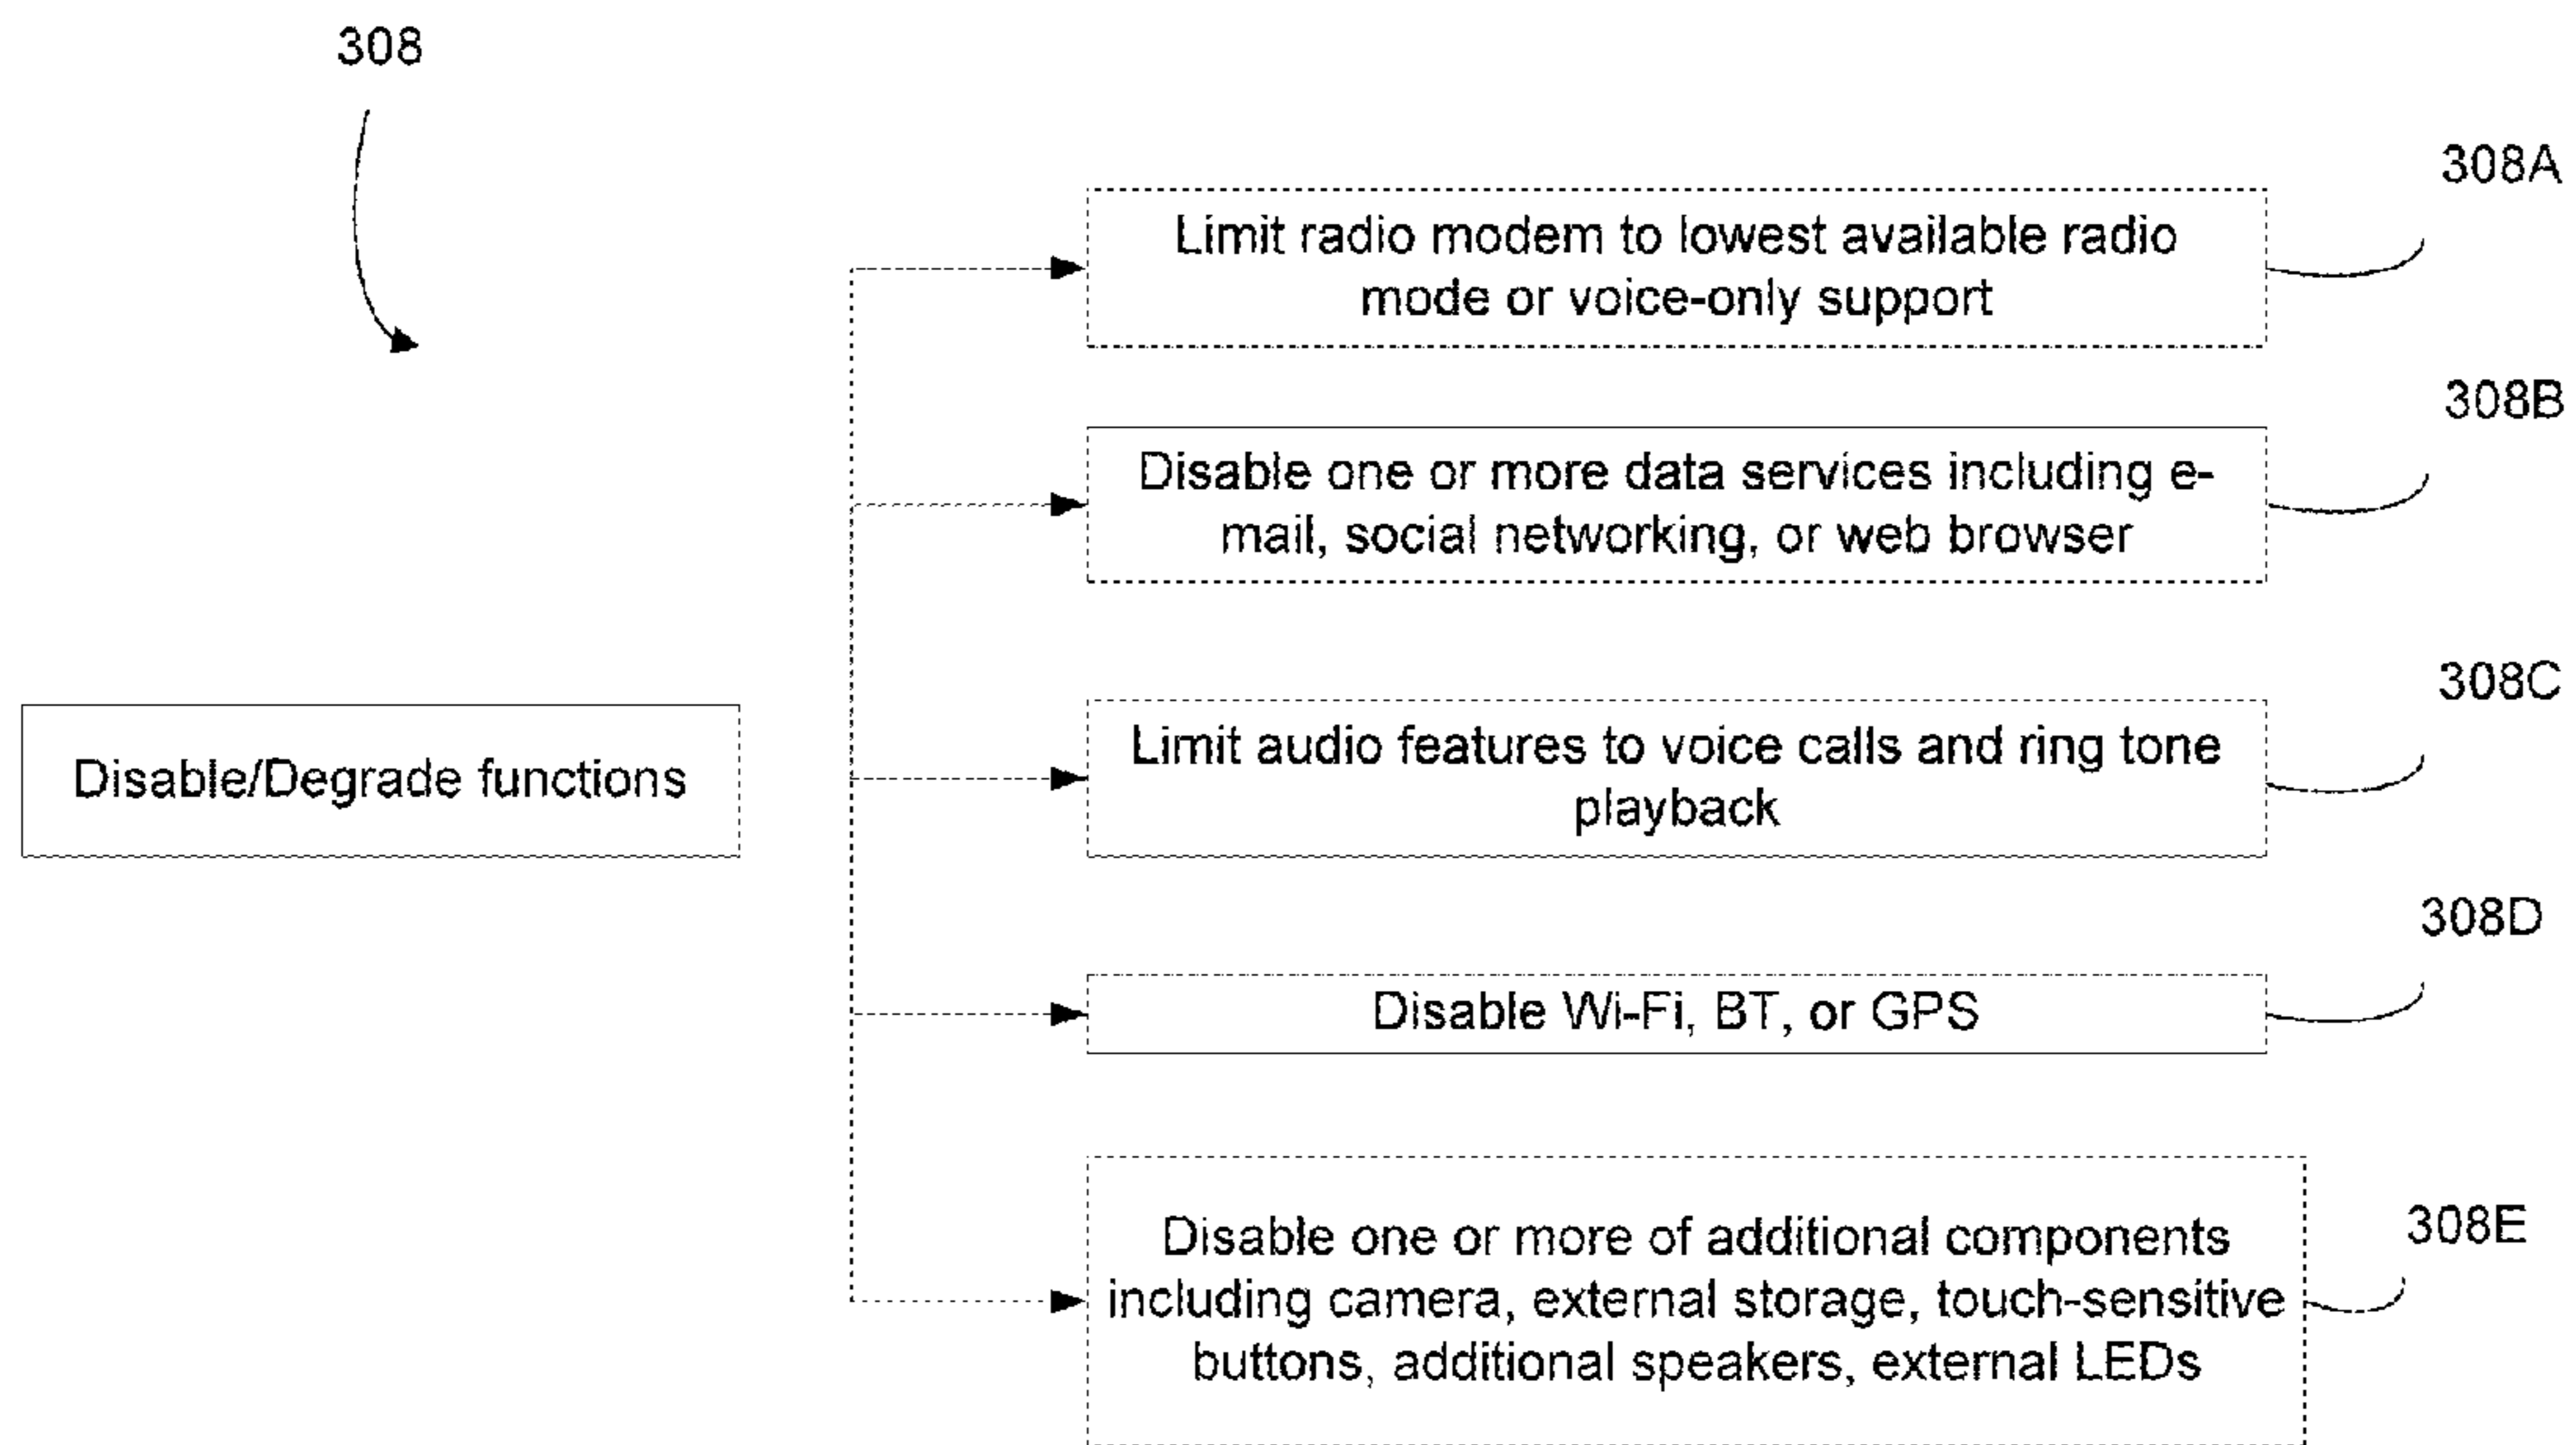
308

Disable/Degrade functions

308A

Limit radio modem to lowest available radio mode or voice-only support

308B

Disable one or more data services including e-mail, social networking, or web browser

308C

Limit audio features to voice calls and ring tone playback

308D

Disable Wi-Fi, BT, or GPS

308E

Disable one or more of additional components including camera, external storage, touch-sensitive buttons, additional speakers, external LEDs